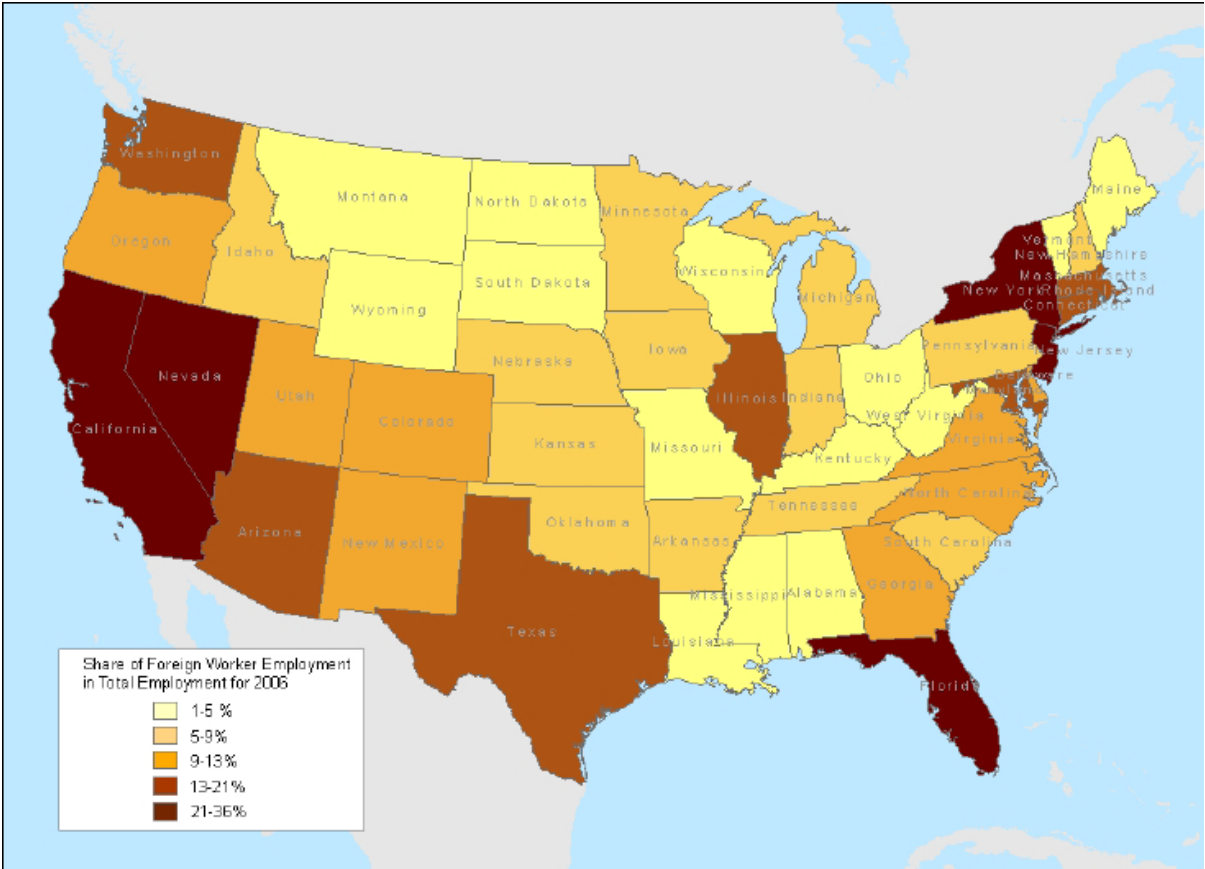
Washington
Montana
North Dakota
Minnesota
Maine
Oregon
Idaho
Vermont
New Hampshire
Wisconsin
Massachusetts
South Dakota
Michigan
New York
Rhode Island
Connecticut
Wyoming
Pennsylvania
New Jersey
Nebraska
Iowa
Nevada
Ohio
Delaware
Maryland
Utah
Illinois
Indiana
West Virginia
Colorado
California
Virginia
Kansas
Missouri
Kentucky
North Carolina
Tennessee
Oklahoma
Arizona
South Carolina
Arkansas
New Mexico
Georgia
Mississippi
Alabama
Texas
Louisiana
Florida

Share of Foreign Worker Employment in Total Employment for 2006
1-5 %
5-9%
9-13%
13-21%
21-36%